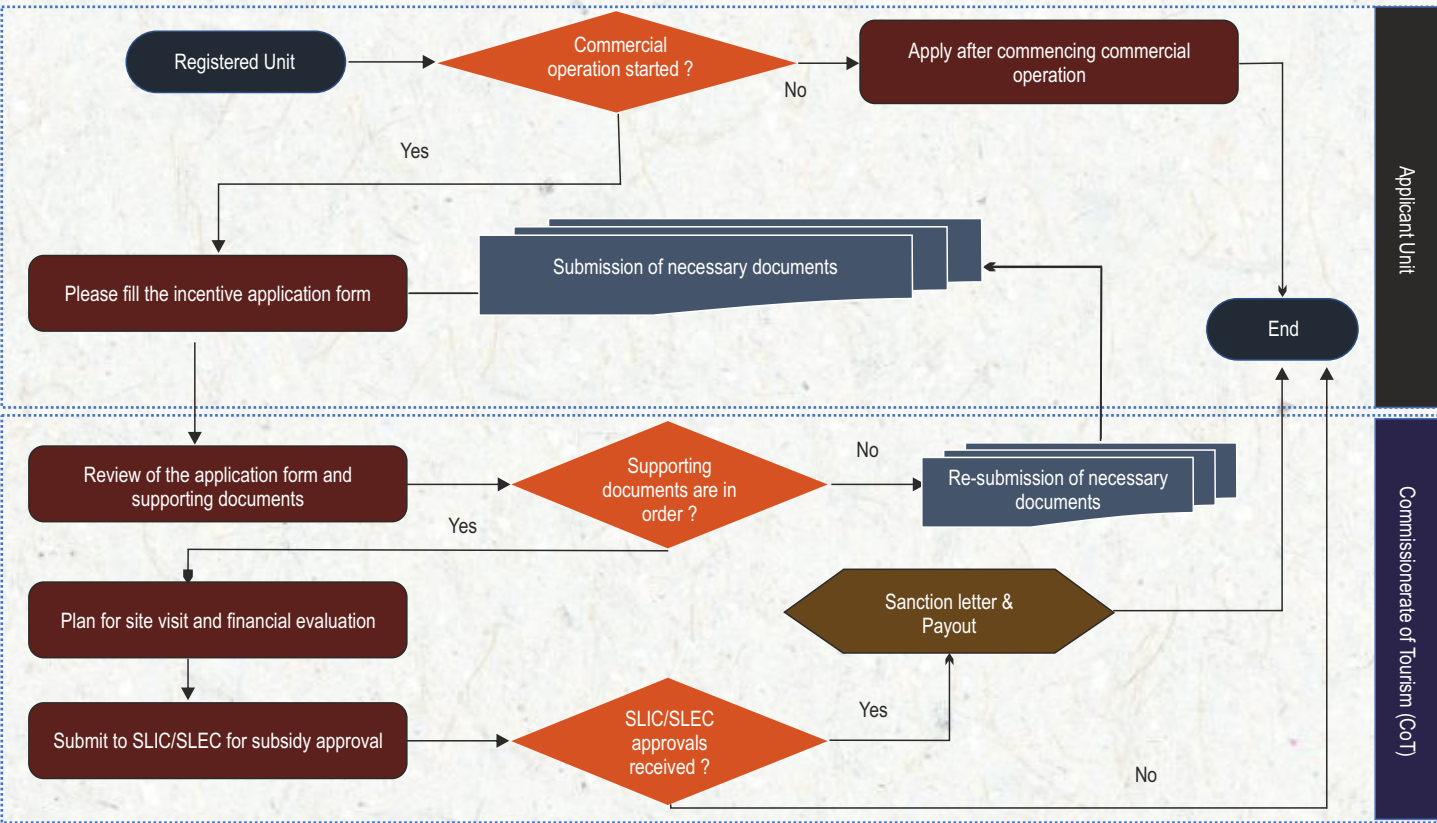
Registered Unit

Commercial operation started ?

No

Apply after commencing commercial operation

Yes

Please fill the incentive application form

Submission of necessary documents

End

Applicant Unit

Review of the application form and supporting documents

Supporting documents are in order ?

No

Re-submission of necessary documents

Yes

Plan for site visit and financial evaluation

Sanction letter & Payout

Yes

Submit to SLIC/SLEC for subsidy approval

SLIC/SLEC approvals received ?

No

Commissionerate of Tourism (CoT)